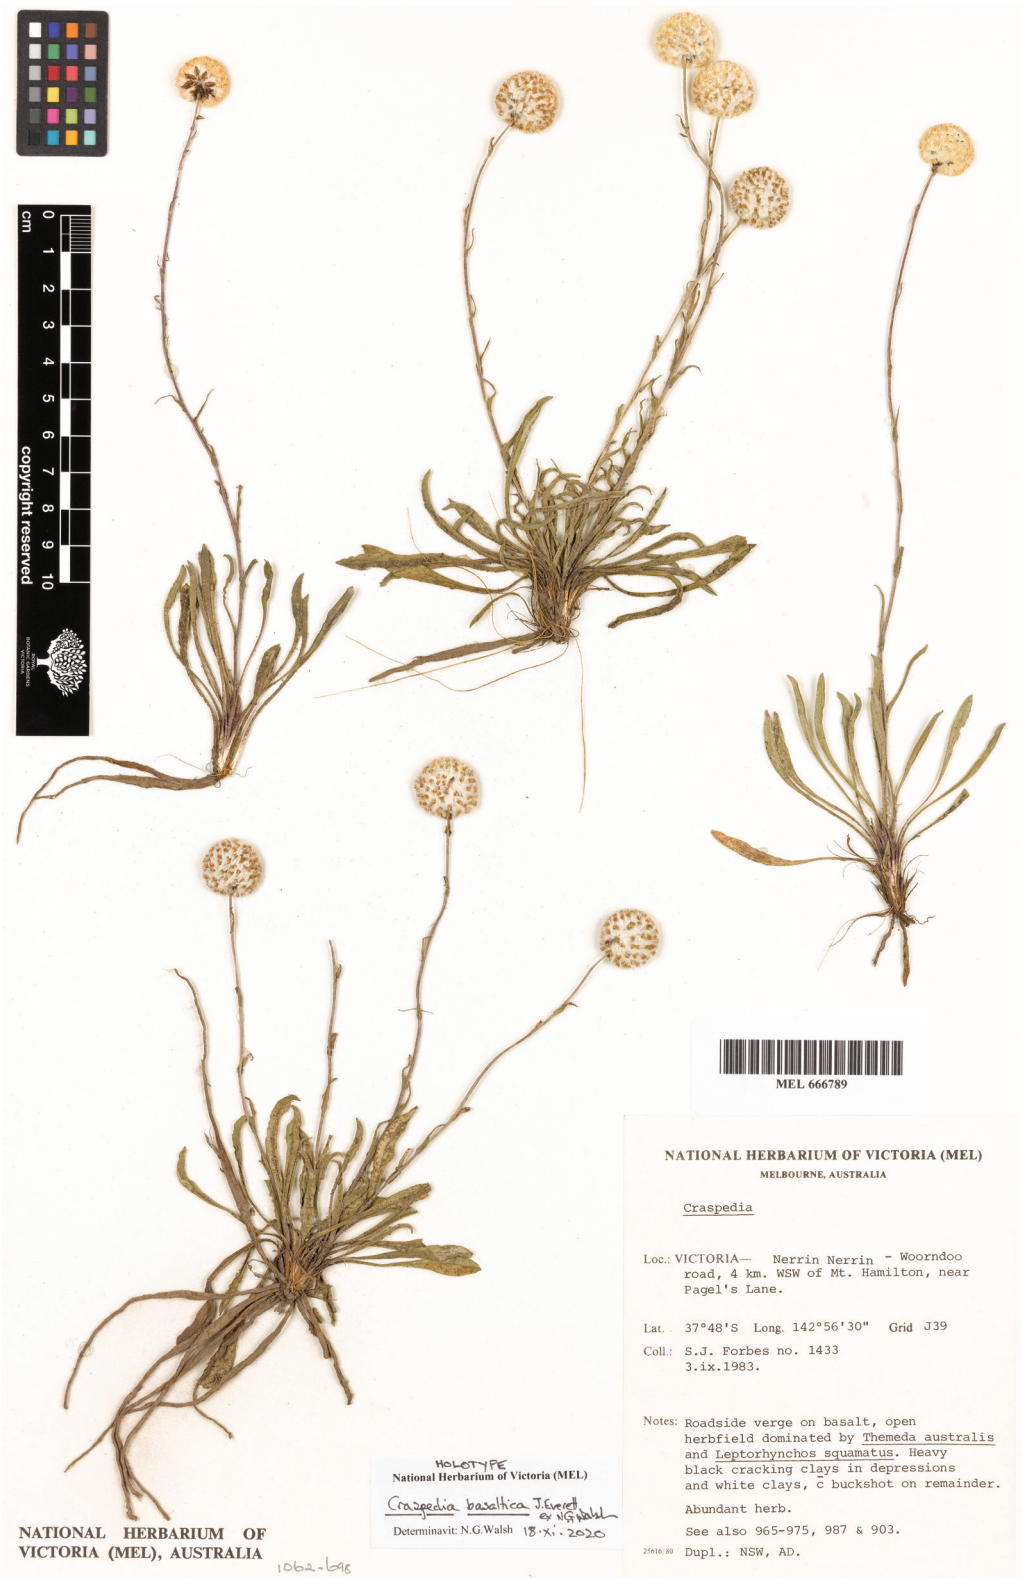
cm 0 1 2 3 4 5 6 7 8 9 10 copyright reserved

ROYAL BOTANIC GARDENS VICTORIA

MEL 666789

NATIONAL HERBARIUM OF VICTORIA (MEL)
MELBOURNE, AUSTRALIA

Craspedia

Loc.: VICTORIA— Nerrin Nerrin - Woorndoo road, 4 km. WSW of Mt. Hamilton, near Pagel's Lane.

Lat. 37°48'S Long. 142°56'30" Grid J39

Coll.: S.J. Forbes no. 1433
3.ix.1983.

Notes: Roadside verge on basalt, open herbfield dominated by Themeda australis and Leptorhynchos squamatus. Heavy black cracking clays in depressions and white clays, c buckshot on remainder.

Abundant herb.

See also 965-975, 987 & 903.

25616/80 Dupl.: NSW, AD.

HOLOTYPE
National Herbarium of Victoria (MEL)
Craspedia basaltica J.Everett ex N.G.Walsh
Determinavit: N.G.Walsh 18·xi·2020

NATIONAL HERBARIUM OF VICTORIA (MEL), AUSTRALIA

1062-698